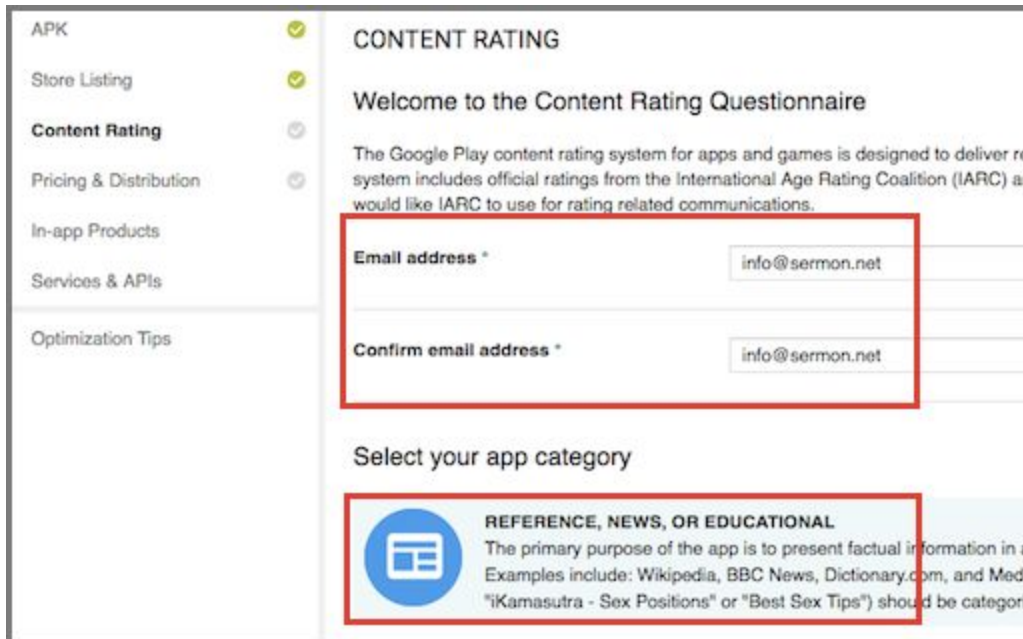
APK

Store Listing

Content Rating

Pricing & Distribution

In-app Products

Services & APIs

Optimization Tips

CONTENT RATING

Welcome to the Content Rating Questionnaire

The Google Play content rating system for apps and games is designed to deliver r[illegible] system includes official ratings from the International Age Rating Coalition (IARC) a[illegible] would like IARC to use for rating related communications.

Email address *

info@sermon.net

Confirm email address *

info@sermon.net

Select your app category

REFERENCE, NEWS, OR EDUCATIONAL

The primary purpose of the app is to present factual information in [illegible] Examples include: Wikipedia, BBC News, Dictionary.com, and Med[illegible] "iKamasutra - Sex Positions" or "Best Sex Tips") should be categor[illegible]